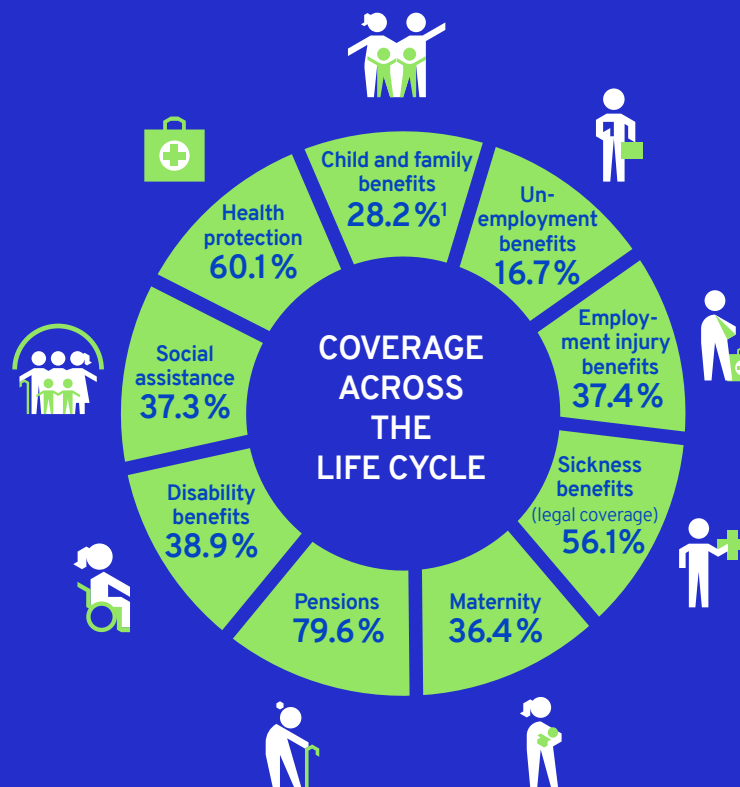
COVERAGE ACROSS THE LIFE CYCLE

Child and family benefits
28.2 %$^1$

Unemployment benefits
16.7 %

Employment injury benefits
37.4 %

Sickness benefits
(legal coverage)
56.1 %

Maternity
36.4 %

Pensions
79.6 %

Disability benefits
38.9 %

Social assistance
37.3 %

Health protection
60.1 %